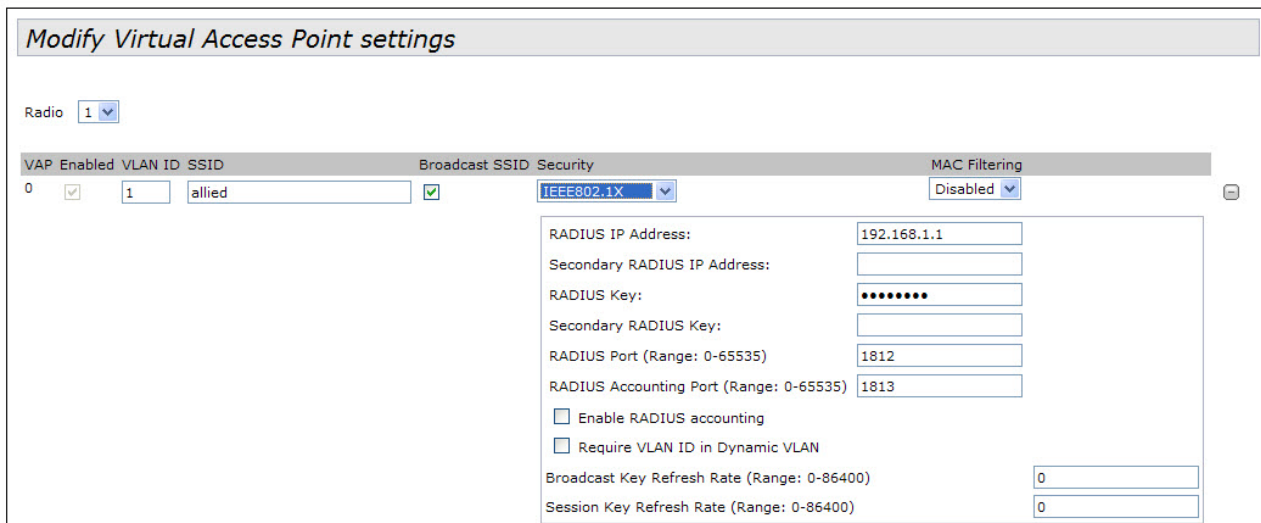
Modify Virtual Access Point settings

Radio 1

| VAP | Enabled | VLAN ID | SSID | Broadcast SSID | Security | MAC Filtering |
|---|---|---|---|---|---|---|
| 0 | | 1 | allied | | IEEE802.1X | Disabled |

RADIUS IP Address: 192.168.1.1
Secondary RADIUS IP Address:
RADIUS Key: ••••••••
Secondary RADIUS Key:
RADIUS Port (Range: 0-65535) 1812
RADIUS Accounting Port (Range: 0-65535) 1813
Enable RADIUS accounting
Require VLAN ID in Dynamic VLAN
Broadcast Key Refresh Rate (Range: 0-86400) 0
Session Key Refresh Rate (Range: 0-86400) 0